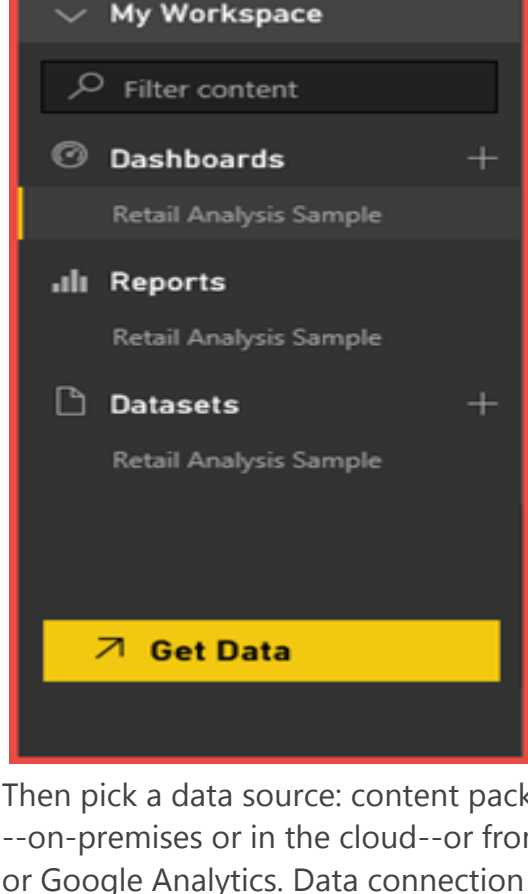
My Workspace

Filter content

Dashboards

Retail Analysis Sample

Reports

Retail Analysis Sample

Datasets

Retail Analysis Sample

Get Data

Then pick a data source: content pack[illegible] --on-premises or in the cloud--or fro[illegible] or Google Analytics. Data connection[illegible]